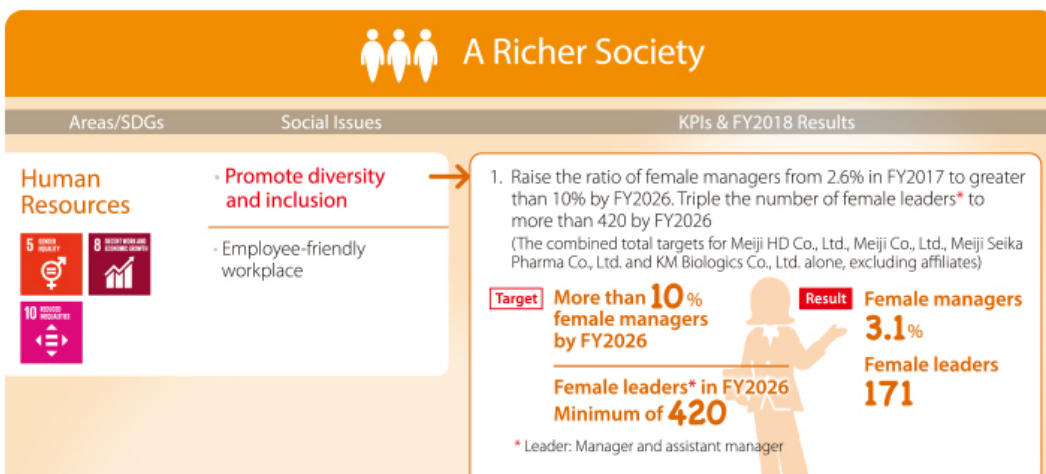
A Richer Society

Areas/SDGs

Social Issues

KPIs & FY2018 Results

Human Resources

5 GENDER EQUALITY

8 DECENT WORK AND ECONOMIC GROWTH

10 REDUCED INEQUALITIES

· Promote diversity and inclusion

· Employee-friendly workplace

1. Raise the ratio of female managers from 2.6% in FY2017 to greater than 10% by FY2026. Triple the number of female leaders* to more than 420 by FY2026

(The combined total targets for Meiji HD Co., Ltd., Meiji Co., Ltd., Meiji Seika Pharma Co., Ltd. and KM Biologics Co., Ltd. alone, excluding affiliates)

Target

More than 10% female managers by FY2026

Female leaders* in FY2026 Minimum of 420

* Leader: Manager and assistant manager

Result

Female managers 3.1%

Female leaders 171